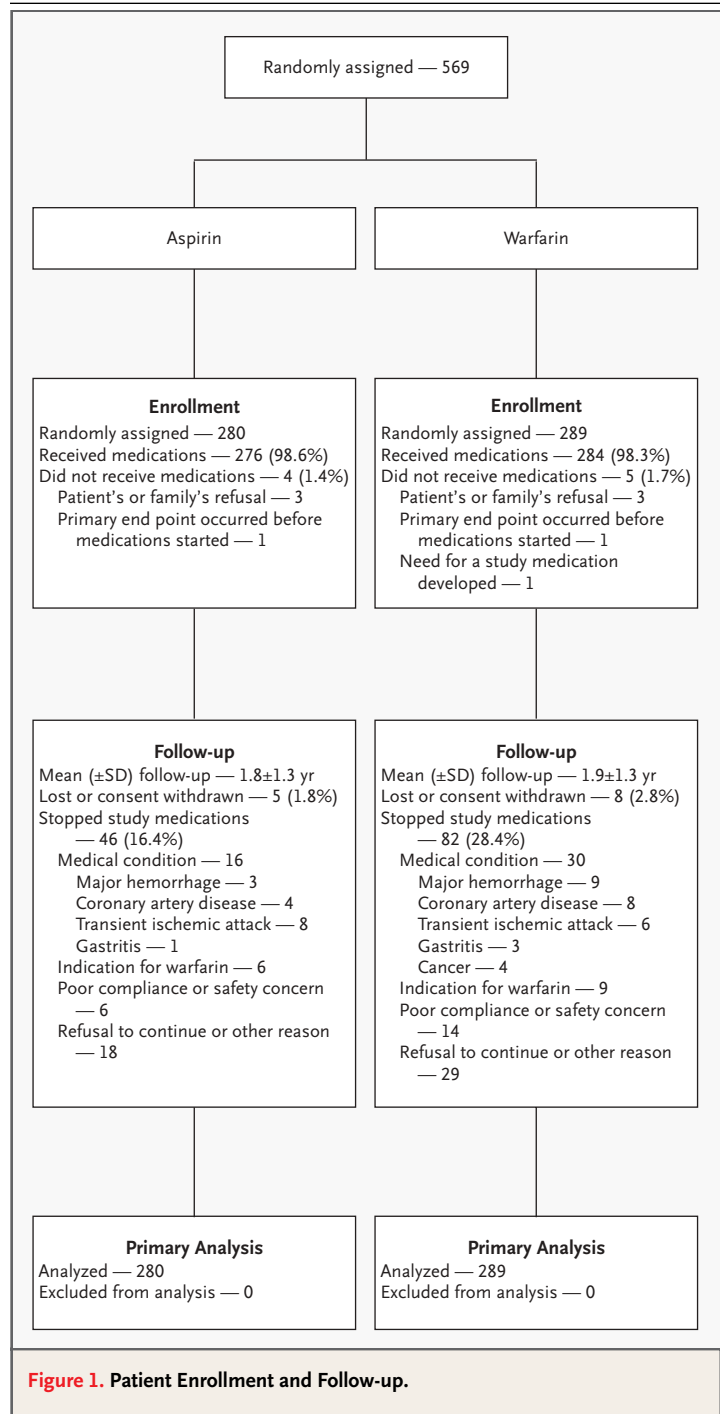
Randomly assigned — 569

Aspirin

Enrollment
Randomly assigned — 280
Received medications — 276 (98.6%)
Did not receive medications — 4 (1.4%)
Patient's or family's refusal — 3
Primary end point occurred before medications started — 1

Follow-up
Mean (±SD) follow-up — 1.8±1.3 yr
Lost or consent withdrawn — 5 (1.8%)
Stopped study medications — 46 (16.4%)
Medical condition — 16
Major hemorrhage — 3
Coronary artery disease — 4
Transient ischemic attack — 8
Gastritis — 1
Indication for warfarin — 6
Poor compliance or safety concern — 6
Refusal to continue or other reason — 18

Primary Analysis
Analyzed — 280
Excluded from analysis — 0

Warfarin

Enrollment
Randomly assigned — 289
Received medications — 284 (98.3%)
Did not receive medications — 5 (1.7%)
Patient's or family's refusal — 3
Primary end point occurred before medications started — 1
Need for a study medication developed — 1

Follow-up
Mean (±SD) follow-up — 1.9±1.3 yr
Lost or consent withdrawn — 8 (2.8%)
Stopped study medications — 82 (28.4%)
Medical condition — 30
Major hemorrhage — 9
Coronary artery disease — 8
Transient ischemic attack — 6
Gastritis — 3
Cancer — 4
Indication for warfarin — 9
Poor compliance or safety concern — 14
Refusal to continue or other reason — 29

Primary Analysis
Analyzed — 289
Excluded from analysis — 0

Figure 1. Patient Enrollment and Follow-up.